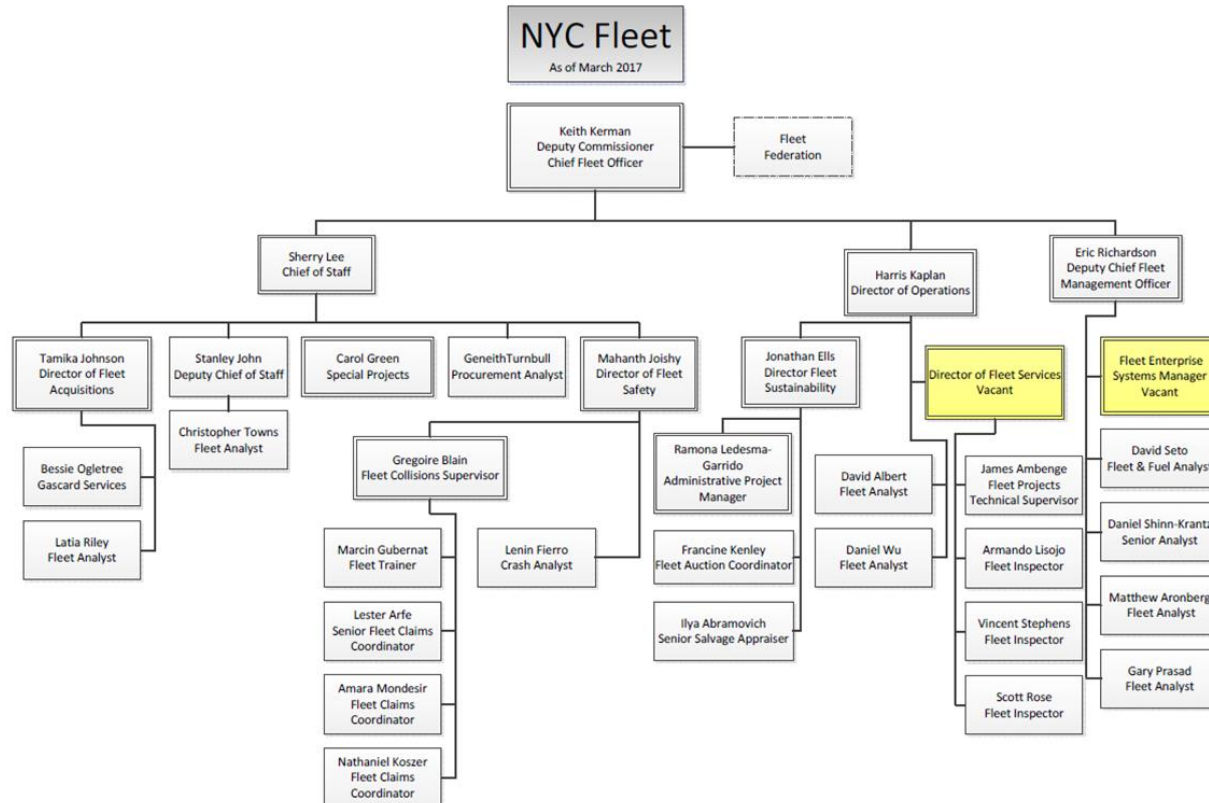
NYC Fleet
As of March 2017

Keith Kerman
Deputy Commissioner
Chief Fleet Officer

Fleet
Federation

Sherry Lee
Chief of Staff

Harris Kaplan
Director of Operations

Eric Richardson
Deputy Chief Fleet
Management Officer

Tamika Johnson
Director of Fleet
Acquisitions

Stanley John
Deputy Chief of Staff

Carol Green
Special Projects

GeneithTurnbull
Procurement Analyst

Mahanth Joishy
Director of Fleet
Safety

Jonathan Ells
Director Fleet
Sustainability

Director of Fleet Services
Vacant

Fleet Enterprise
Systems Manager
Vacant

Bessie Ogletree
Gascard Services

Latia Riley
Fleet Analyst

Christopher Towns
Fleet Analyst

Gregoire Blain
Fleet Collisions Supervisor

Marcin Gubernat
Fleet Trainer

Lester Arfe
Senior Fleet Claims
Coordinator

Amara Mondesir
Fleet Claims
Coordinator

Nathaniel Koszer
Fleet Claims
Coordinator

Lenin Fierro
Crash Analyst

Ramona Ledesma-Garrido
Administrative Project
Manager

Francine Kenley
Fleet Auction Coordinator

Ilya Abramovich
Senior Salvage Appraiser

David Albert
Fleet Analyst

Daniel Wu
Fleet Analyst

James Ambenge
Fleet Projects
Technical Supervisor

Armando Lisojo
Fleet Inspector

Vincent Stephens
Fleet Inspector

Scott Rose
Fleet Inspector

David Seto
Fleet & Fuel Analyst

Daniel Shinn-Krantz
Senior Analyst

Matthew Aronberg
Fleet Analyst

Gary Prasad
Fleet Analyst